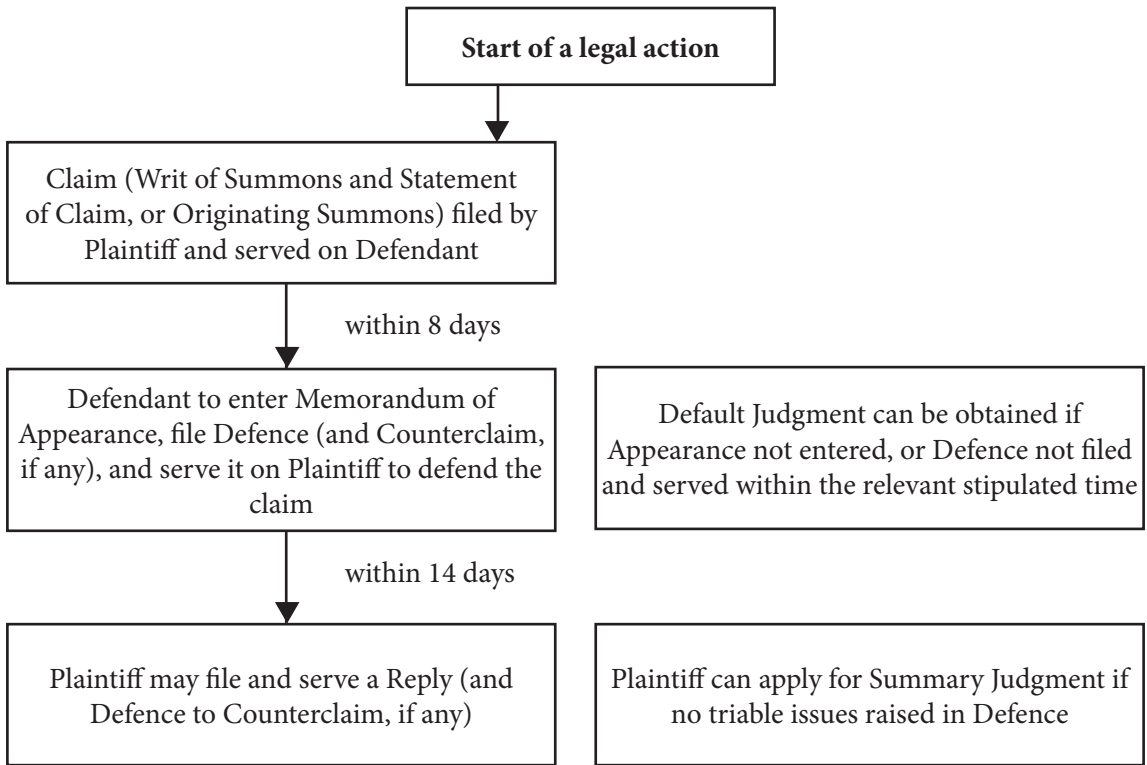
**Start of a legal action**

Claim (Writ of Summons and Statement of Claim, or Originating Summons) filed by Plaintiff and served on Defendant

within 8 days

Defendant to enter Memorandum of Appearance, file Defence (and Counterclaim, if any), and serve it on Plaintiff to defend the claim

Default Judgment can be obtained if Appearance not entered, or Defence not filed and served within the relevant stipulated time

within 14 days

Plaintiff may file and serve a Reply (and Defence to Counterclaim, if any)

Plaintiff can apply for Summary Judgment if no triable issues raised in Defence